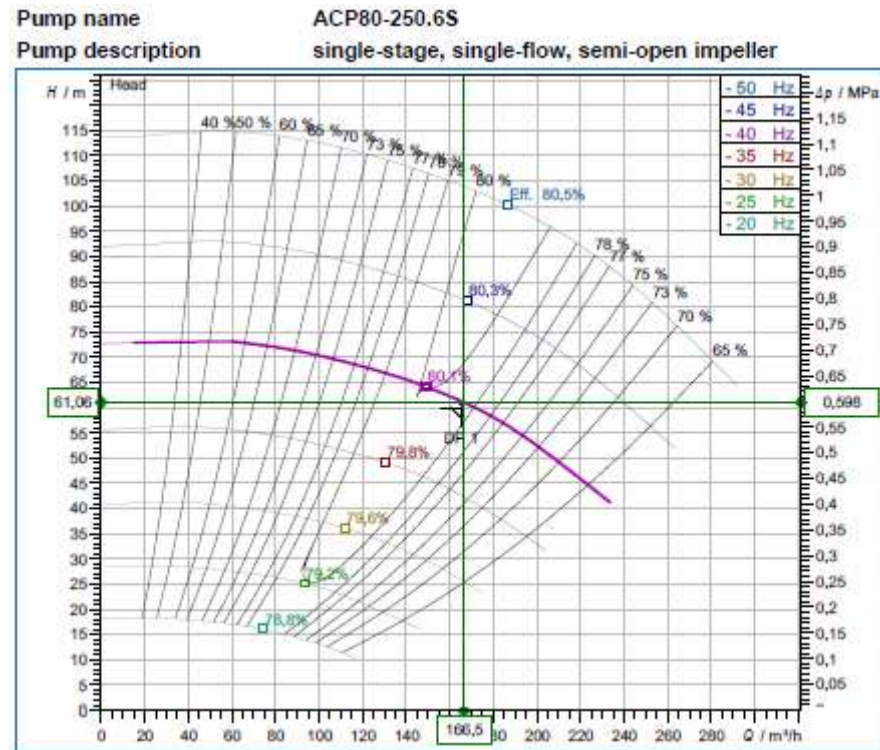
Pump name ACP80-250.6S
Pump description single-stage, single-flow, semi-open impeller

H / m Head

- 50 Hz
- 45 Hz
- 40 Hz
- 35 Hz
- 30 Hz
- 25 Hz
- 20 Hz

Δp / MPa

40 % 50 % 60 % 65 % 70 % 73 % 75 % 77 % 78 % 79 % 80 %

Eff. 80,5%

78 % 77 % 75 % 73 % 70 % 65 %

80,3%

80,1%

79,8%

79,6%

79,2%

78,8%

DP 1

61,06

0,598

166,5

115 110 105 100 95 90 85 80 75 70 65 55 50 45 40 35 30 25 20 15 10 5 0

1,15 1,1 1,05 1 0,95 0,9 0,85 0,8 0,75 0,7 0,65 0,55 0,5 0,45 0,4 0,35 0,3 0,25 0,2 0,15 0,1 0,05

0 20 40 60 80 100 120 140 180 200 220 240 260 280 Q / m³/h